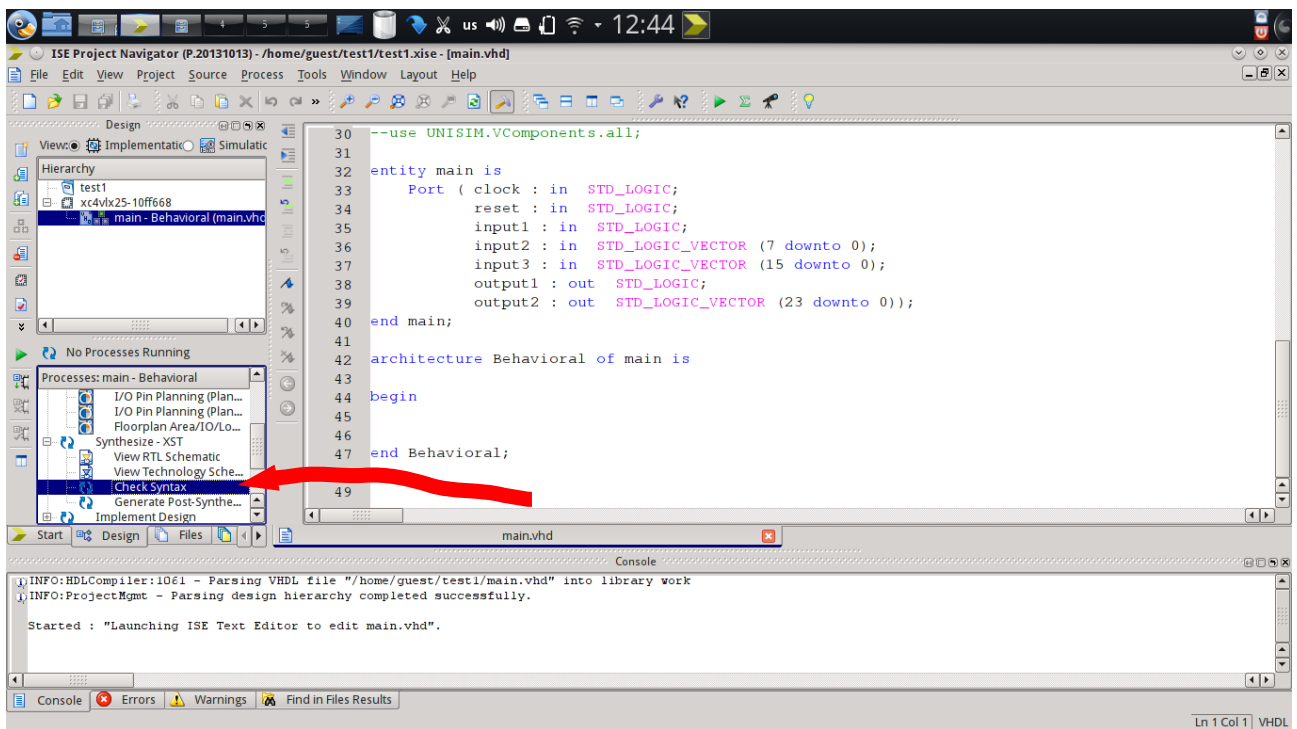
4 5 5 us 12:44

ISE Project Navigator (P.20131013) - /home/guest/test1/test1.xise - [main.vhd]

File Edit View Project Source Process Tools Window Layout Help

Design

View: Implementatic Simulatic

Hierarchy

test1
xc4vlx25-10ff668
main - Behavioral (main.vhd

No Processes Running

Processes: main - Behavioral

I/O Pin Planning (Plan...
I/O Pin Planning (Plan...
Floorplan Area/IO/Lo...
Synthesize - XST
View RTL Schematic
View Technology Sche...
Check Syntax
Generate Post-Synthe...
Implement Design

Start Design Files

30 --use UNISIM.VComponents.all;
31
32 entity main is
33 Port ( clock : in STD_LOGIC;
34 reset : in STD_LOGIC;
35 input1 : in STD_LOGIC;
36 input2 : in STD_LOGIC_VECTOR (7 downto 0);
37 input3 : in STD_LOGIC_VECTOR (15 downto 0);
38 output1 : out STD_LOGIC;
39 output2 : out STD_LOGIC_VECTOR (23 downto 0));
40 end main;
41
42 architecture Behavioral of main is
43
44 begin
45
46
47 end Behavioral;

49

main.vhd

Console

INFO:HDLCompiler:1061 - Parsing VHDL file "/home/guest/test1/main.vhd" into library work
INFO:ProjectMgmt - Parsing design hierarchy completed successfully.

Started : "Launching ISE Text Editor to edit main.vhd".

Console Errors Warnings Find in Files Results

Ln 1 Col 1 VHDL